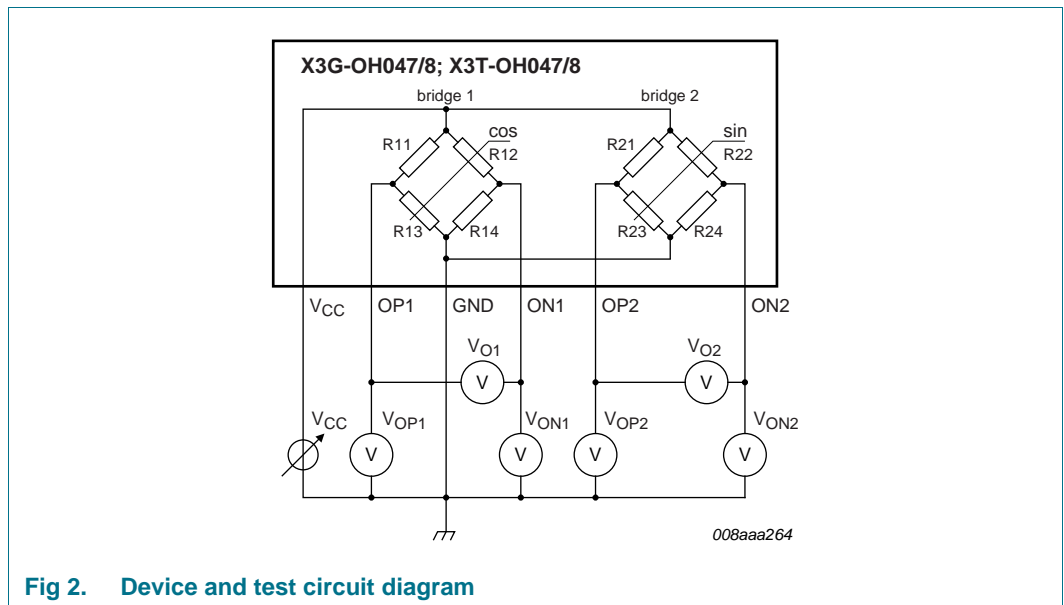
X3G-OH047/8; X3T-OH047/8

bridge 1

bridge 2

cos

sin

R11

R12

R21

R22

R13

R14

R23

R24

$V_{CC}$

OP1

GND

ON1

OP2

ON2

$V_{O1}$

$V_{O2}$

V

V

$V_{CC}$

$V_{OP1}$

$V_{ON1}$

$V_{OP2}$

$V_{ON2}$

V

V

V

V

008aaa264

Fig 2. Device and test circuit diagram